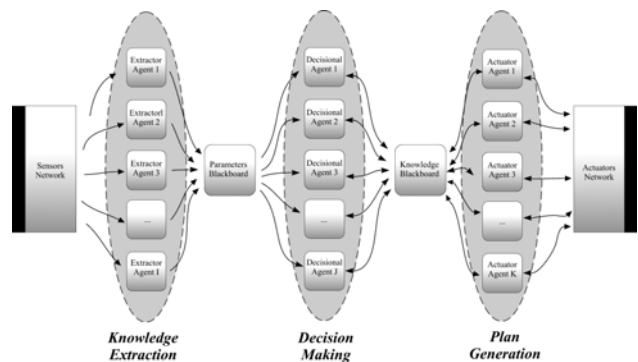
Sensors Network

Extractor Agent 1

Extractorl Agent 2

Extractor Agent 3

...

Extractor Agent I

Parameters Blackboard

Decisional Agent 1

Decisional Agent 2

Decisional Agent 3

...

Decisional Agent J

Knowledge Blackboard

Actuator Agent 1

Actuator Agent 2

Actuator Agent 3

...

Actuator Agent K

Actuators Network

Knowledge Extraction

Decision Making

Plan Generation